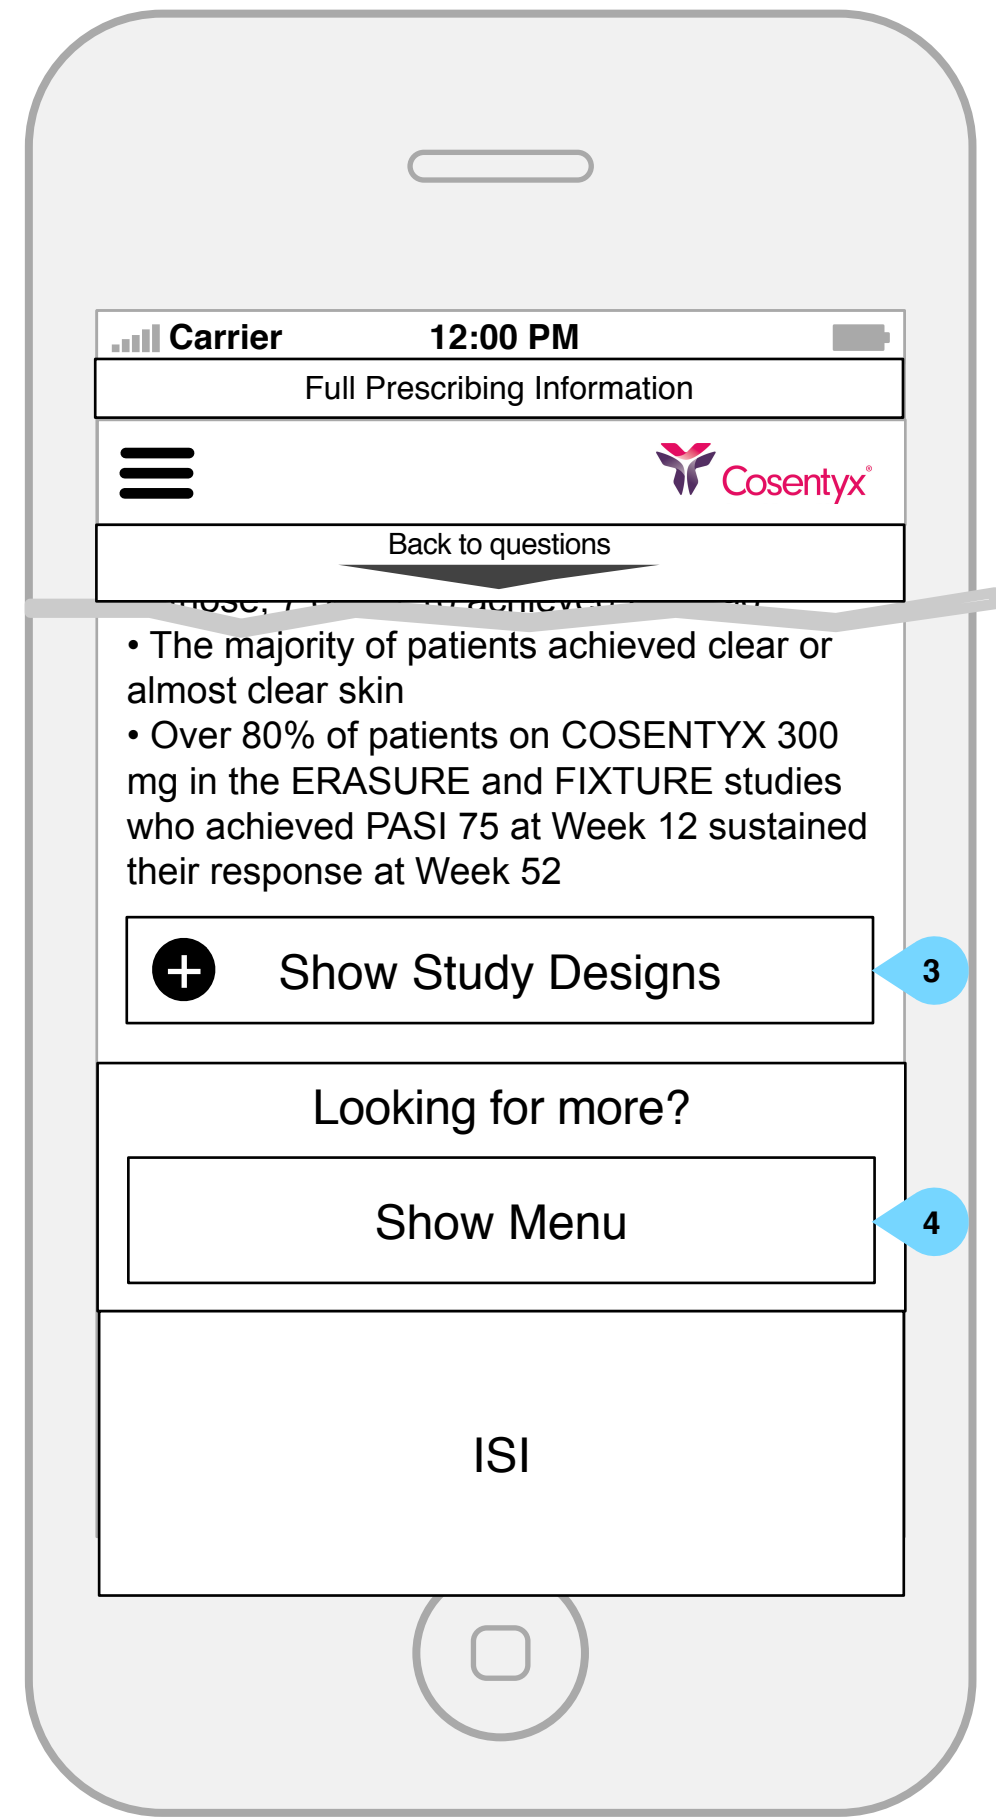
Carrier 12:00 PM

Full Prescribing Information

Cosentyx®

Back to questions

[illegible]

• The majority of patients achieved clear or almost clear skin

• Over 80% of patients on COSENTYX 300 mg in the ERASURE and FIXTURE studies who achieved PASI 75 at Week 12 sustained their response at Week 52

Show Study Designs

3

Looking for more?

Show Menu

4

ISI